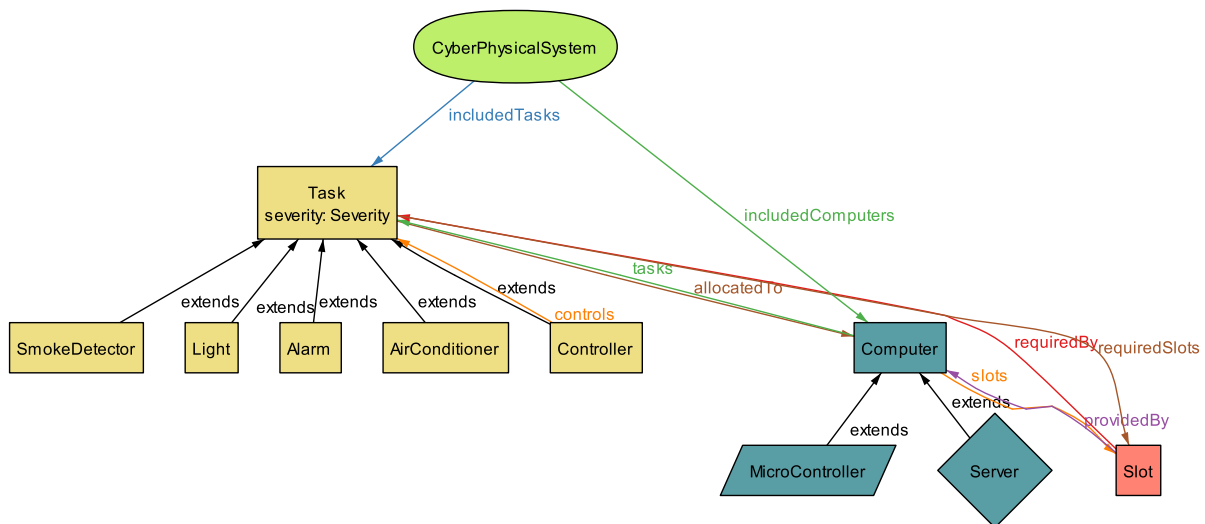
CyberPhysicalSystem

includedTasks

includedComputers

Task
severity: Severity

tasks

allocatedTo

requiredBy

requiredSlots

extends

extends

extends

extends

extends

controls

SmokeDetector

Light

Alarm

AirConditioner

Controller

Computer

slots

extends

providedBy

extends

MicroController

Server

Slot